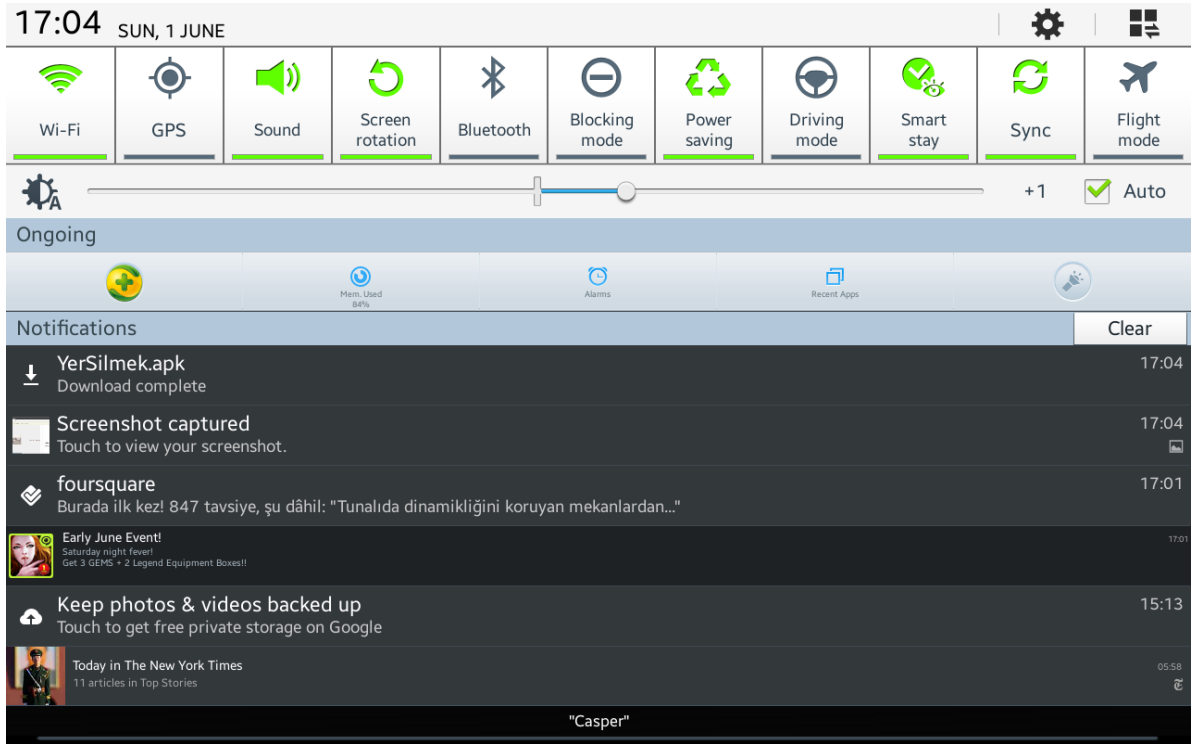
17:04 SUN, 1 JUNE

Wi-Fi
GPS
Sound
Screen rotation
Bluetooth
Blocking mode
Power saving
Driving mode
Smart stay
Sync
Flight mode

+1
Auto

Ongoing

Mem. Used 84%
Alarms
Recent Apps

Notifications
Clear

YerSilmek.apk
Download complete
17:04

Screenshot captured
Touch to view your screenshot.
17:04

foursquare
Burada ilk kez! 847 tavsiye, şu dâhil: "Tunalıda dinamikliğini koruyan mekanlardan..."
17:01

Early June Event!
Saturday night fever!
Get 3 GEMS + 2 Legend Equipment Boxes!!
17:01

Keep photos & videos backed up
Touch to get free private storage on Google
15:13

Today in The New York Times
11 articles in Top Stories
05:58

"Casper"